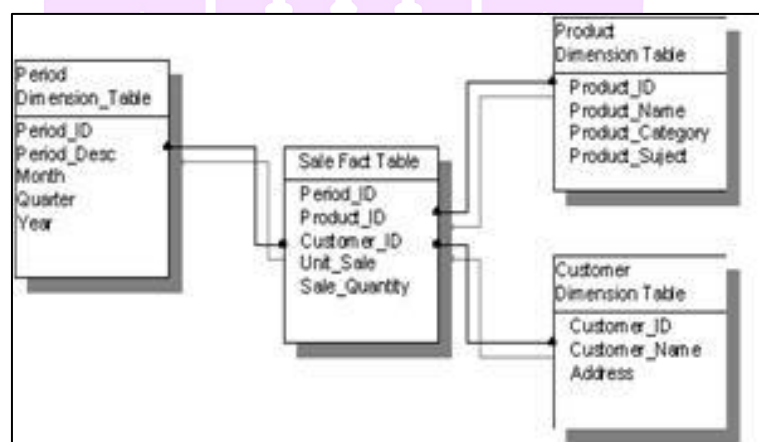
Period
Dimension_Table

Period_ID
Period_Desc
Month
Quarter
Year

Sale Fact Table

Period_ID
Product_ID
Customer_ID
Unit_Sale
Sale_Quantity

Product
Dimension Table

Product_ID
Product_Name
Product_Category
Product_Suject

Customer
Dimension Table

Customer_ID
Customer_Name
Address